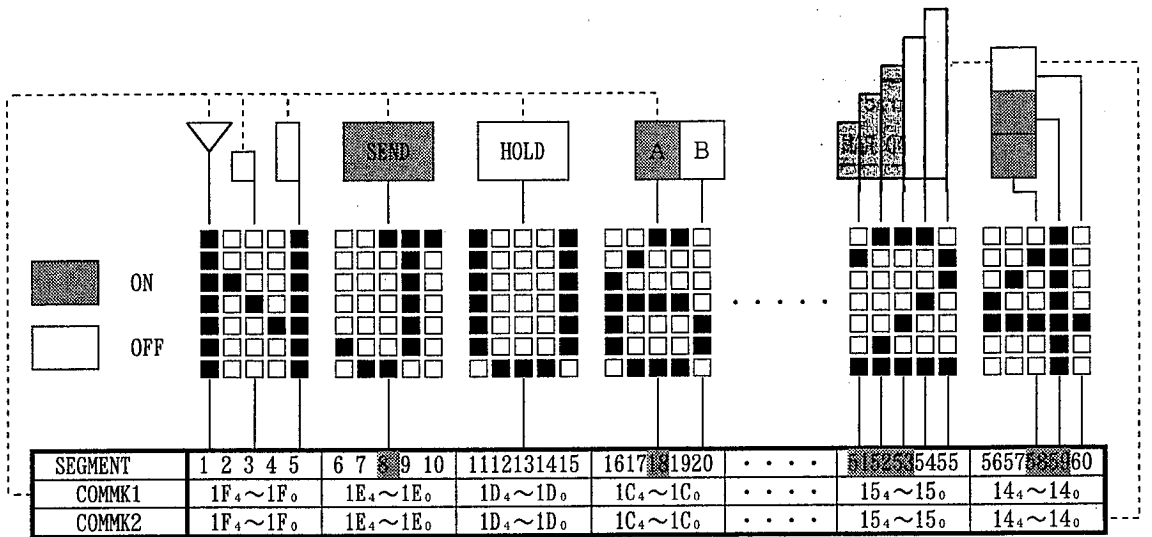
SEND

HOLD

A B

ON

OFF

| SEGMENT | 1 2 3 4 5 | 6 7 8 9 10 | 1112131415 | 1617181920 | · · · · | 5152535455 | 5657585960 |
|---|---|---|---|---|---|---|---|
| COMMK1 | $1F_4 \sim 1F_0$ | $1E_4 \sim 1E_0$ | $1D_4 \sim 1D_0$ | $1C_4 \sim 1C_0$ | · · · · | $15_4 \sim 15_0$ | $14_4 \sim 14_0$ |
| COMMK2 | $1F_4 \sim 1F_0$ | $1E_4 \sim 1E_0$ | $1D_4 \sim 1D_0$ | $1C_4 \sim 1C_0$ | · · · · | $15_4 \sim 15_0$ | $14_4 \sim 14_0$ |